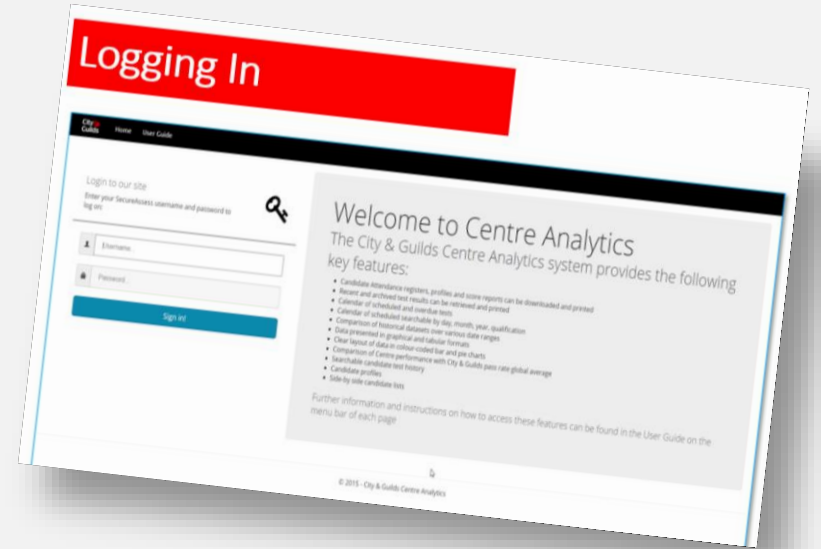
Logging In

City & Guilds Home User Guide

Login to our site
Enter your SecureAssess username and password to log on

Username
Password
Sign in!

Welcome to Centre Analytics
The City & Guilds Centre Analytics system provides the following key features:

- Candidate Attendance registers, profiles and score reports can be downloaded and printed
- Recent and archived test results can be retrieved and printed
- Calendar of scheduled and overdue tests
- Calendar of scheduled searchable by day, month, year, qualification
- Comparison of historical datasets over various date ranges
- Data presented in graphical and tabular formats
- Clear layout of data in colour-coded bar and pie charts
- Comparison of Centre performance with City & Guilds pass rate global average
- Searchable candidate test history
- Candidate profiles
- Side by side candidate tests

Further information and instructions on how to access these features can be found in the User Guide on the menu bar of each page

© 2015 - City & Guilds Centre Analytics